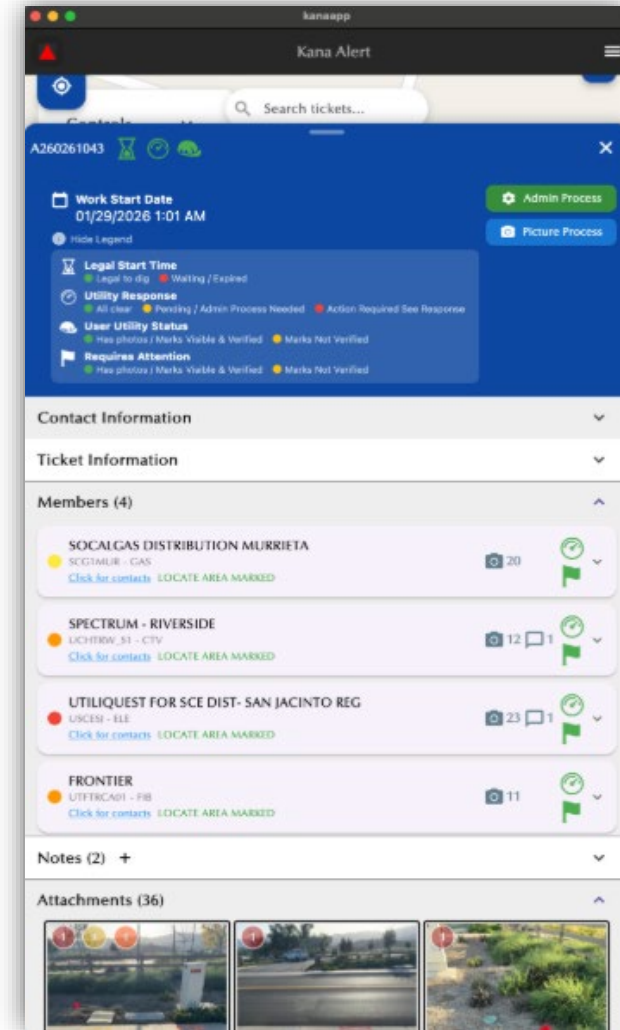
kanaapp

Kana Alert

Search tickets...

Controls

A260261043

Work Start Date
01/29/2026 1:01 AM

Hide Legend

Admin Process

Picture Process

Legal Start Time
Legal to dig Waiting / Expired

Utility Response
All clear Pending / Admin Process Needed Action Required See Response

User Utility Status
Has photos / Marks Visible & Verified Marks Not Verified

Requires Attention
Has photos / Marks Visible & Verified Marks Not Verified

Contact Information

Ticket Information

Members (4)

SOCALGAS DISTRIBUTION MURRIETA
SCGTMUR - GAS
Click for contacts LOCATE AREA MARKED
20

SPECTRUM - RIVERSIDE
UCHTRW_51 - CTV
Click for contacts LOCATE AREA MARKED
12 1

UTILIQUEST FOR SCE DIST- SAN JACINTO REG
USCESI - ELE
Click for contacts LOCATE AREA MARKED
23 1

FRONTIER
UTFTRCA01 - FIB
Click for contacts LOCATE AREA MARKED
11

Notes (2) +

Attachments (36)